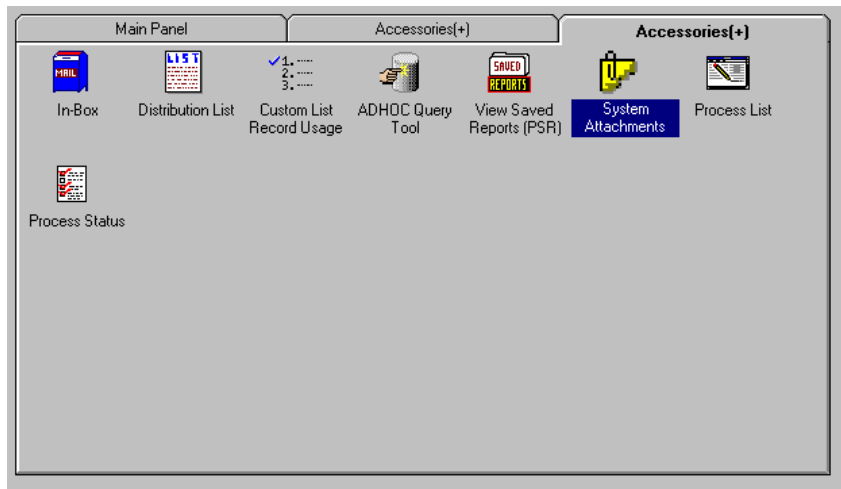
Main Panel
Accessories(+)
Accessories(+)

MAIL
In-Box

LIST
Distribution List

1.
2.
3.
Custom List Record Usage

ADHOC Query Tool

SAVED REPORTS
View Saved Reports (PSR)

System Attachments

Process List

Process Status